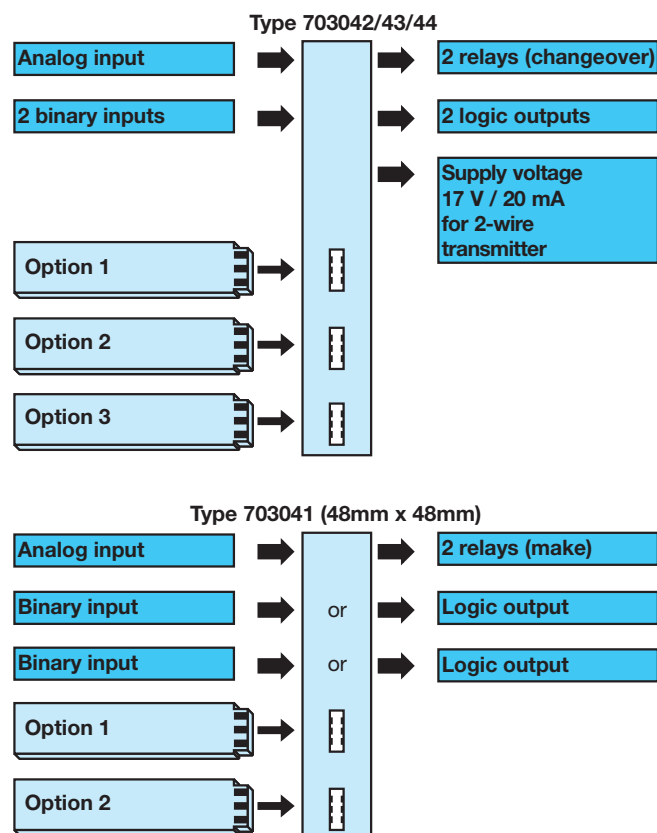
Type 703042/43/44

Analog input

2 binary inputs

2 relays (changeover)

2 logic outputs

Supply voltage
17 V / 20 mA
for 2-wire
transmitter

Option 1

Option 2

Option 3

Type 703041 (48mm x 48mm)

Analog input

Binary input

Binary input

or

or

2 relays (make)

Logic output

Logic output

Option 1

Option 2